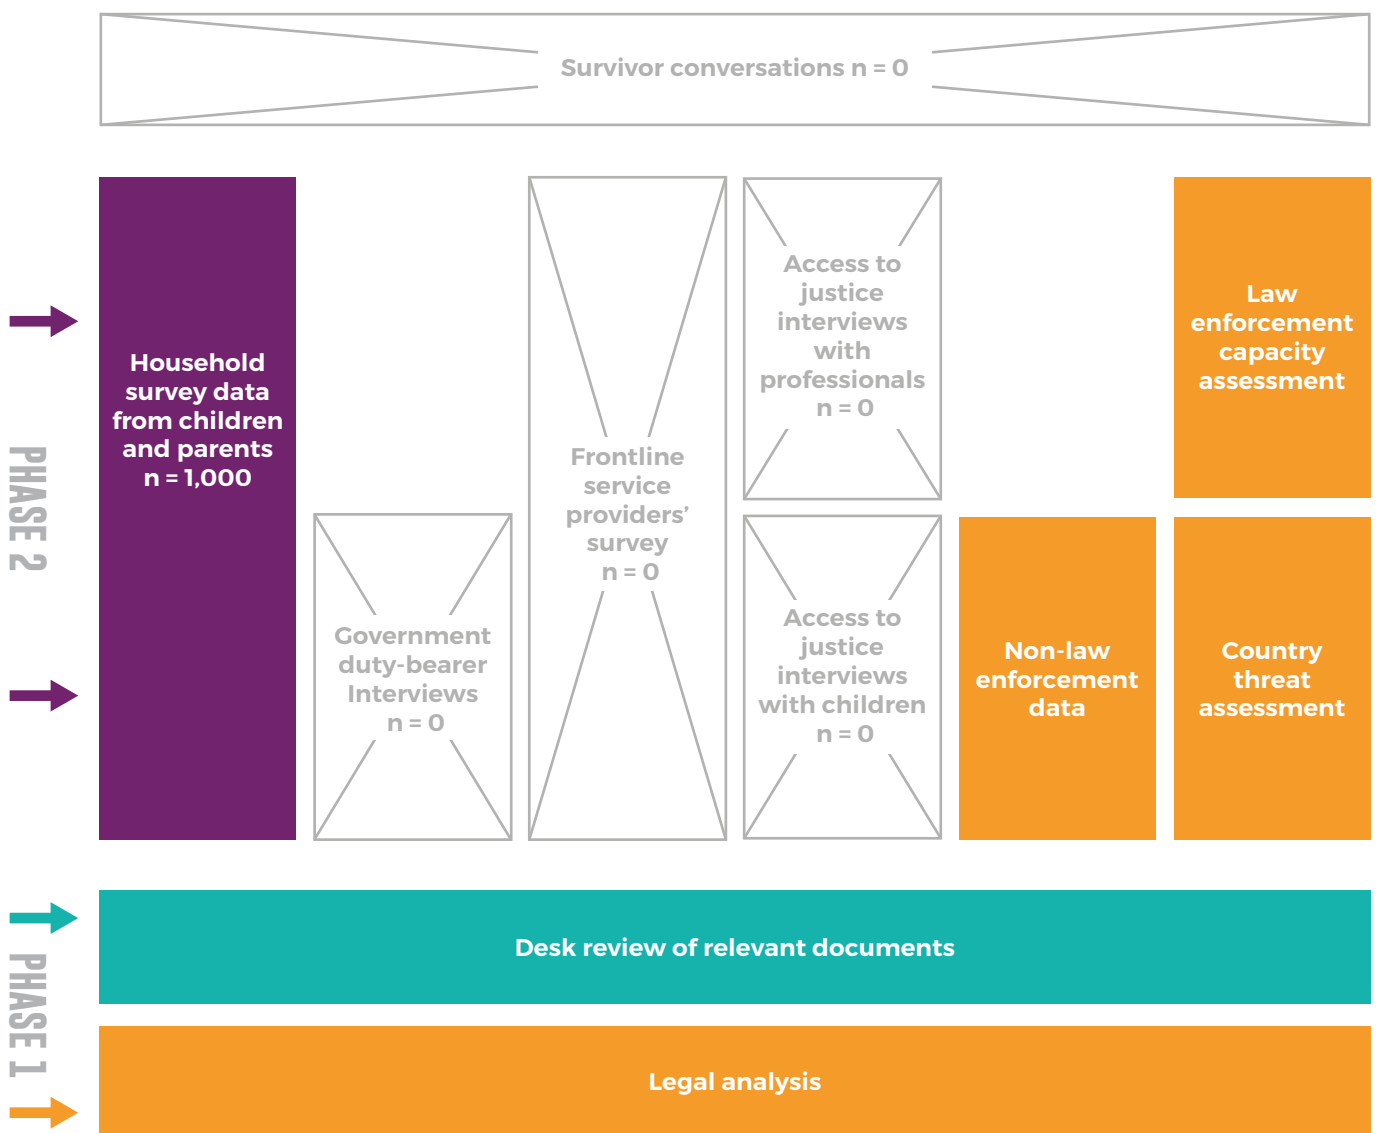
Survivor conversations n = 0

PHASE 2

Household survey data from children and parents n = 1,000

Government duty-bearer Interviews n = 0

Frontline service providers' survey n = 0

Access to justice interviews with professionals n = 0

Access to justice interviews with children n = 0

Non-law enforcement data

Law enforcement capacity assessment

Country threat assessment

PHASE 1

Desk review of relevant documents

Legal analysis